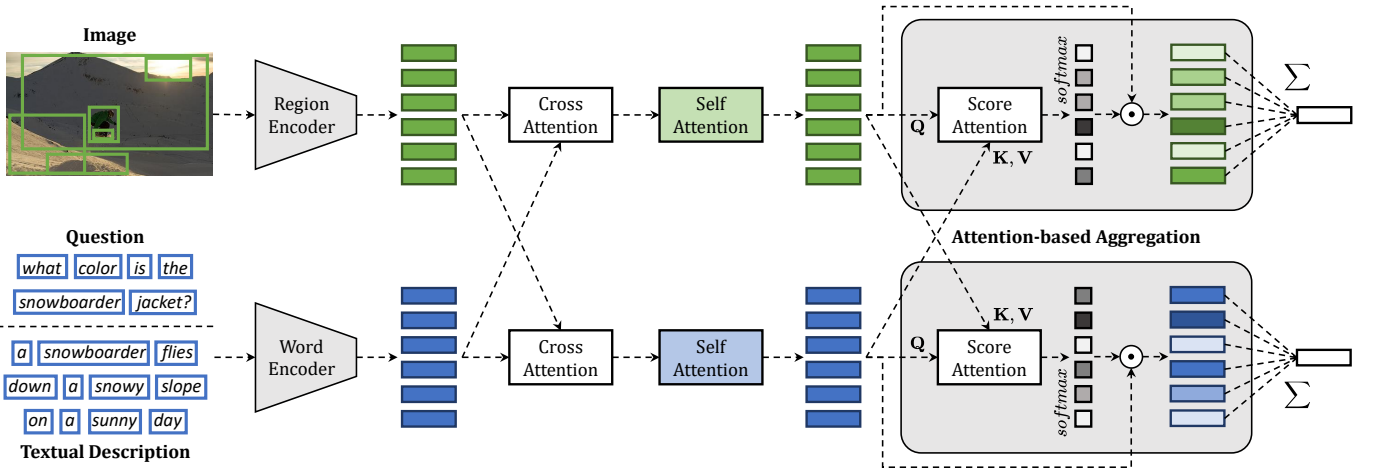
Image

Region Encoder

Cross Attention

Self Attention

Q

Score Attention

K, V

$softmax$

$\odot$

$\sum$

Attention-based Aggregation

Question

what color is the snowboarder jacket?

a snowboarder flies down a snowy slope on a sunny day

Textual Description

Word Encoder

Cross Attention

Self Attention

K, V

Q

Score Attention

$softmax$

$\odot$

$\sum$